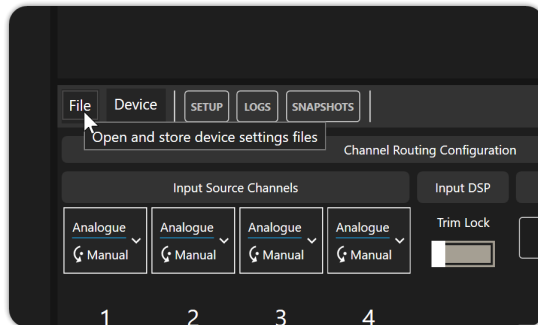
File Device SETUP LOGS SNAPSHOTS

Open and store device settings files

Channel Routing Configuration

Input Source Channels

Input DSP

Analogue
Manual

Analogue
Manual

Analogue
Manual

Analogue
Manual

Trim Lock

1 2 3 4